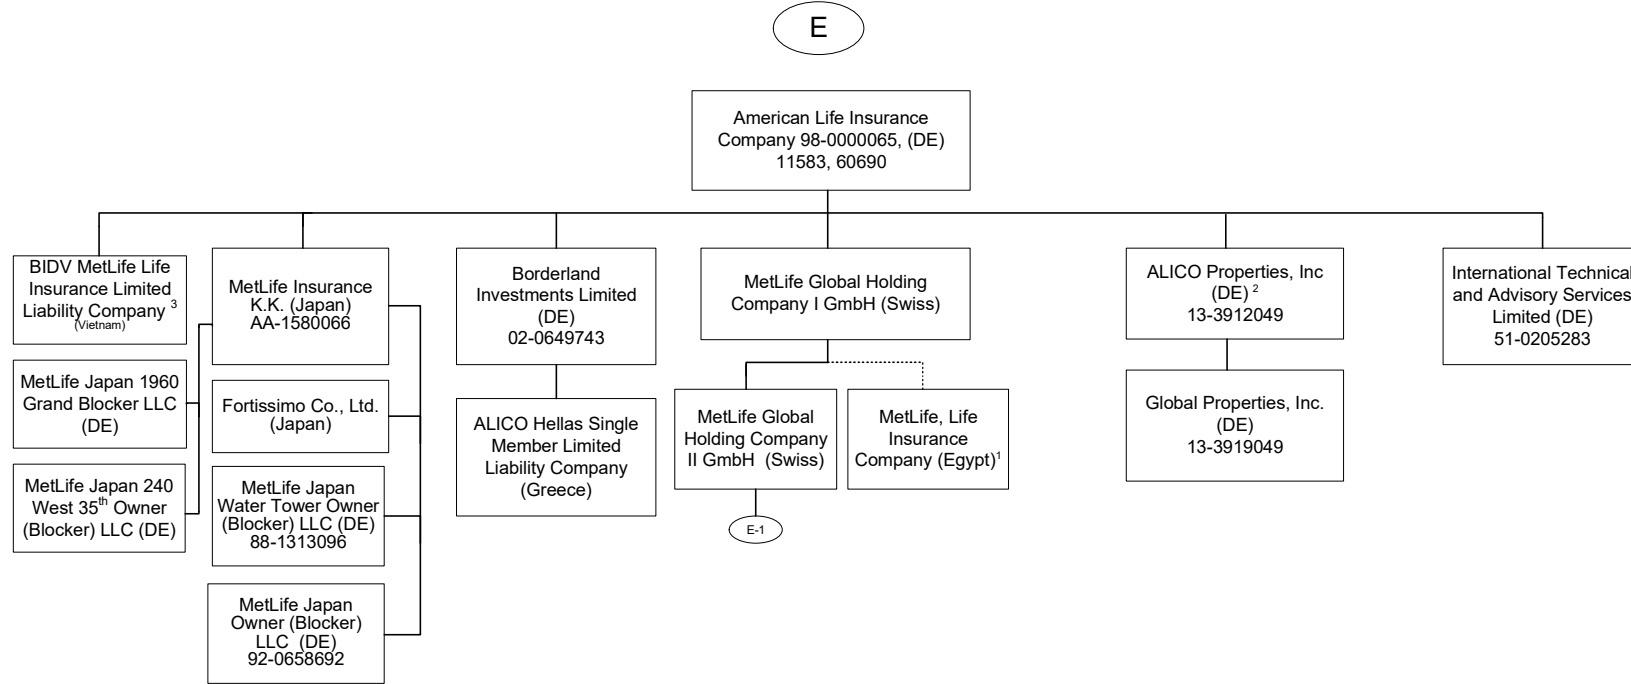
E

American Life Insurance Company 98-0000065, (DE) 11583, 60690

BIDV MetLife Life Insurance Limited Liability Company $^{3}$ (Vietnam)

MetLife Japan 1960 Grand Blocker LLC (DE)

MetLife Japan 240 West 35$^{th}$ Owner (Blocker) LLC (DE)

MetLife Insurance K.K. (Japan) AA-1580066

Fortissimo Co., Ltd. (Japan)

MetLife Japan Water Tower Owner (Blocker) LLC (DE) 88-1313096

MetLife Japan Owner (Blocker) LLC (DE) 92-0658692

Borderland Investments Limited (DE) 02-0649743

ALICO Hellas Single Member Limited Liability Company (Greece)

MetLife Global Holding Company I GmbH (Swiss)

MetLife Global Holding Company II GmbH (Swiss)

E-1

MetLife, Life Insurance Company (Egypt)$^{1}$

ALICO Properties, Inc (DE) $^{2}$ 13-3912049

Global Properties, Inc. (DE) 13-3919049

International Technical and Advisory Services Limited (DE) 51-0205283